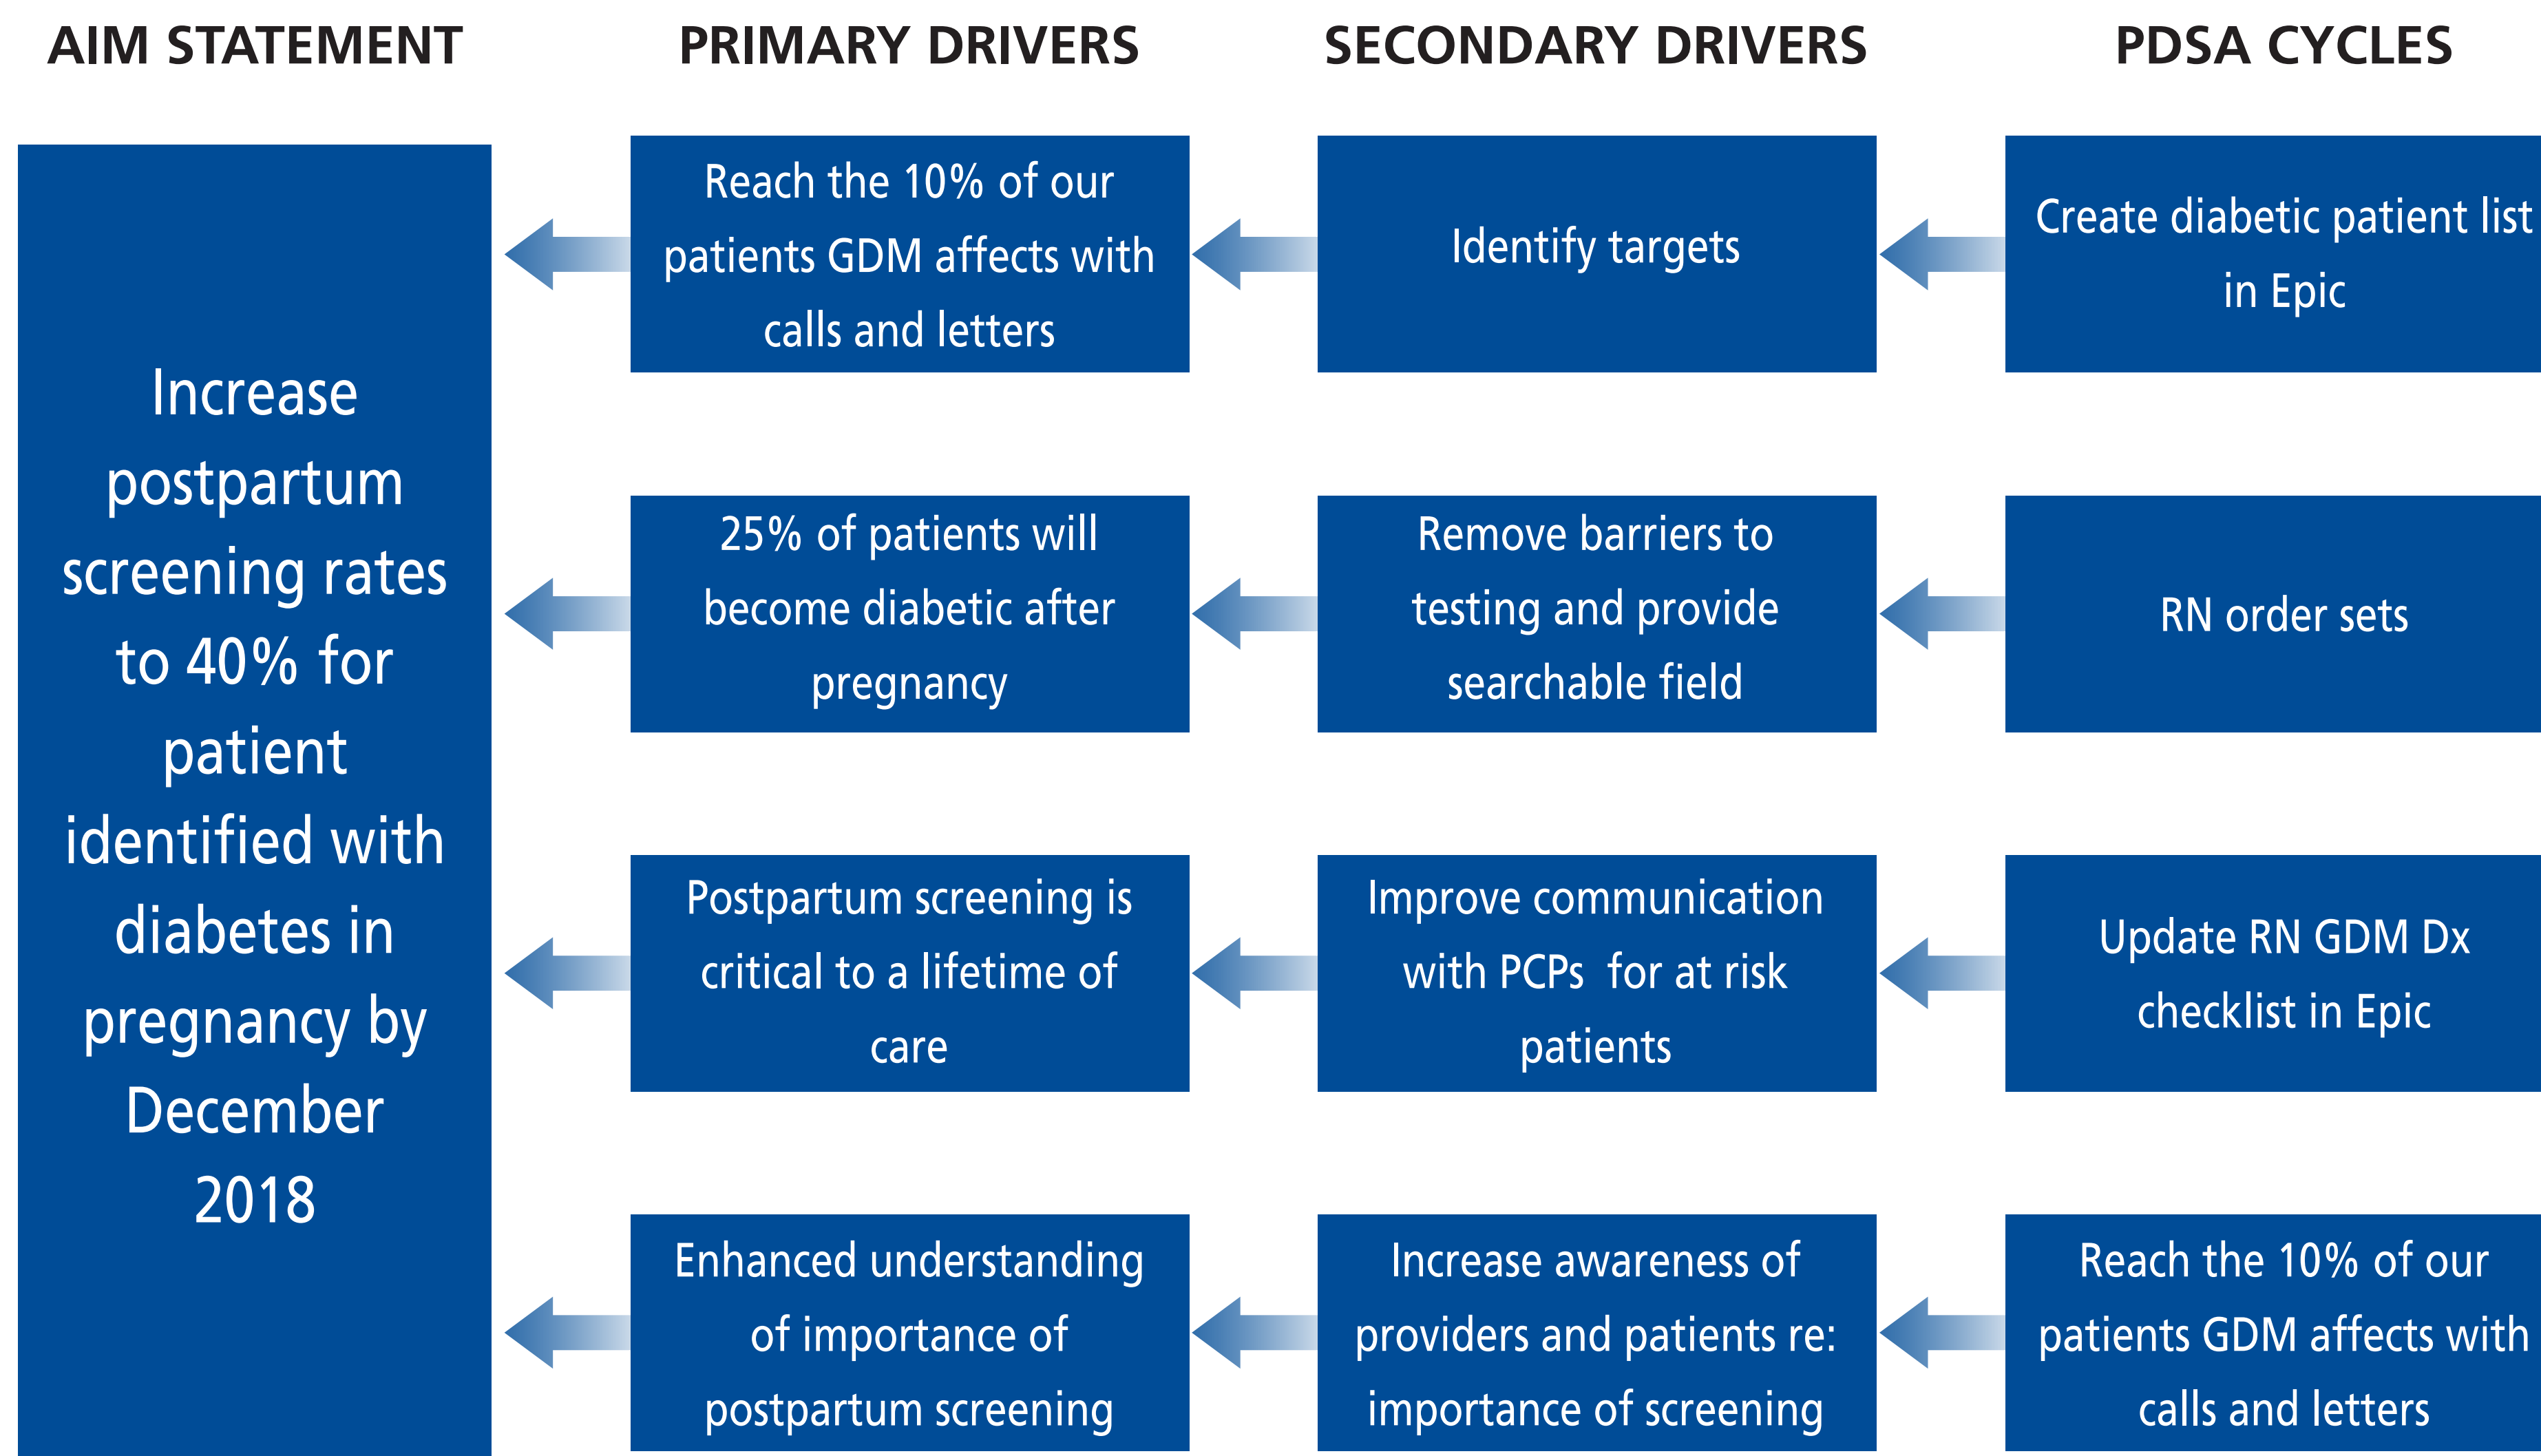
AIM STATEMENT

PRIMARY DRIVERS

SECONDARY DRIVERS

PDSA CYCLES

Increase postpartum screening rates to 40% for patient identified with diabetes in pregnancy by December 2018

Reach the 10% of our patients GDM affects with calls and letters

Identify targets

Create diabetic patient list in Epic

25% of patients will become diabetic after pregnancy

Remove barriers to testing and provide searchable field

RN order sets

Postpartum screening is critical to a lifetime of care

Improve communication with PCPs for at risk patients

Update RN GDM Dx checklist in Epic

Enhanced understanding of importance of postpartum screening

Increase awareness of providers and patients re: importance of screening

Reach the 10% of our patients GDM affects with calls and letters